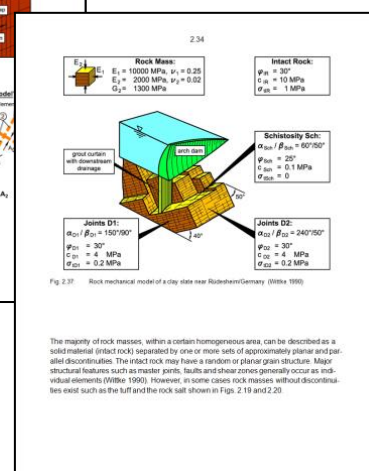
2.34

Rock Mass:
$E_1$ = 10000 MPa, $\nu_1$ = 0.25
$E_2$ = 2000 MPa, $\nu_2$ = 0.02
$G_2$ = 1300 MPa

Intact Rock:
$\varphi_{IR}$ = 30°
$c_{IR}$ = 10 MPa
$\sigma_{tIR}$ = 1 MPa

Schistosity Sch:
$\alpha_{Sch}$ / $\beta_{Sch}$ = 60°/50°
$\varphi_{Sch}$ = 25°
$c_{Sch}$ = 0.1 MPa
$\sigma_{tSch}$ = 0

arch dam

grout curtain with downstream drainage

90°

40°

Joints D1:
$\alpha_{D1}$ / $\beta_{D1}$ = 150°/90°
$\varphi_{D1}$ = 30°
$c_{D1}$ = 4 MPa
$\sigma_{tD1}$ = 0.2 MPa

Joints D2:
$\alpha_{D2}$ / $\beta_{D2}$ = 240°/50°
$\varphi_{D2}$ = 30°
$c_{D2}$ = 4 MPa
$\sigma_{tD2}$ = 0.2 MPa

Fig. 2.37 Rock mechanical model of a clay slate near Rüdesheim/Germany (Wittke 1990)

The majority of rock masses, within a certain homogeneous area, can be described as a solid material (intact rock) separated by one or more sets of approximately planar and parallel discontinuities. The intact rock may have a random or planar grain structure. Major structural features such as master joints, faults and shear zones generally occur as individual elements (Wittke 1990). However, in some cases rock masses without discontinuities exist such as the tuff and the rock salt shown in Figs. 2.19 and 2.20.